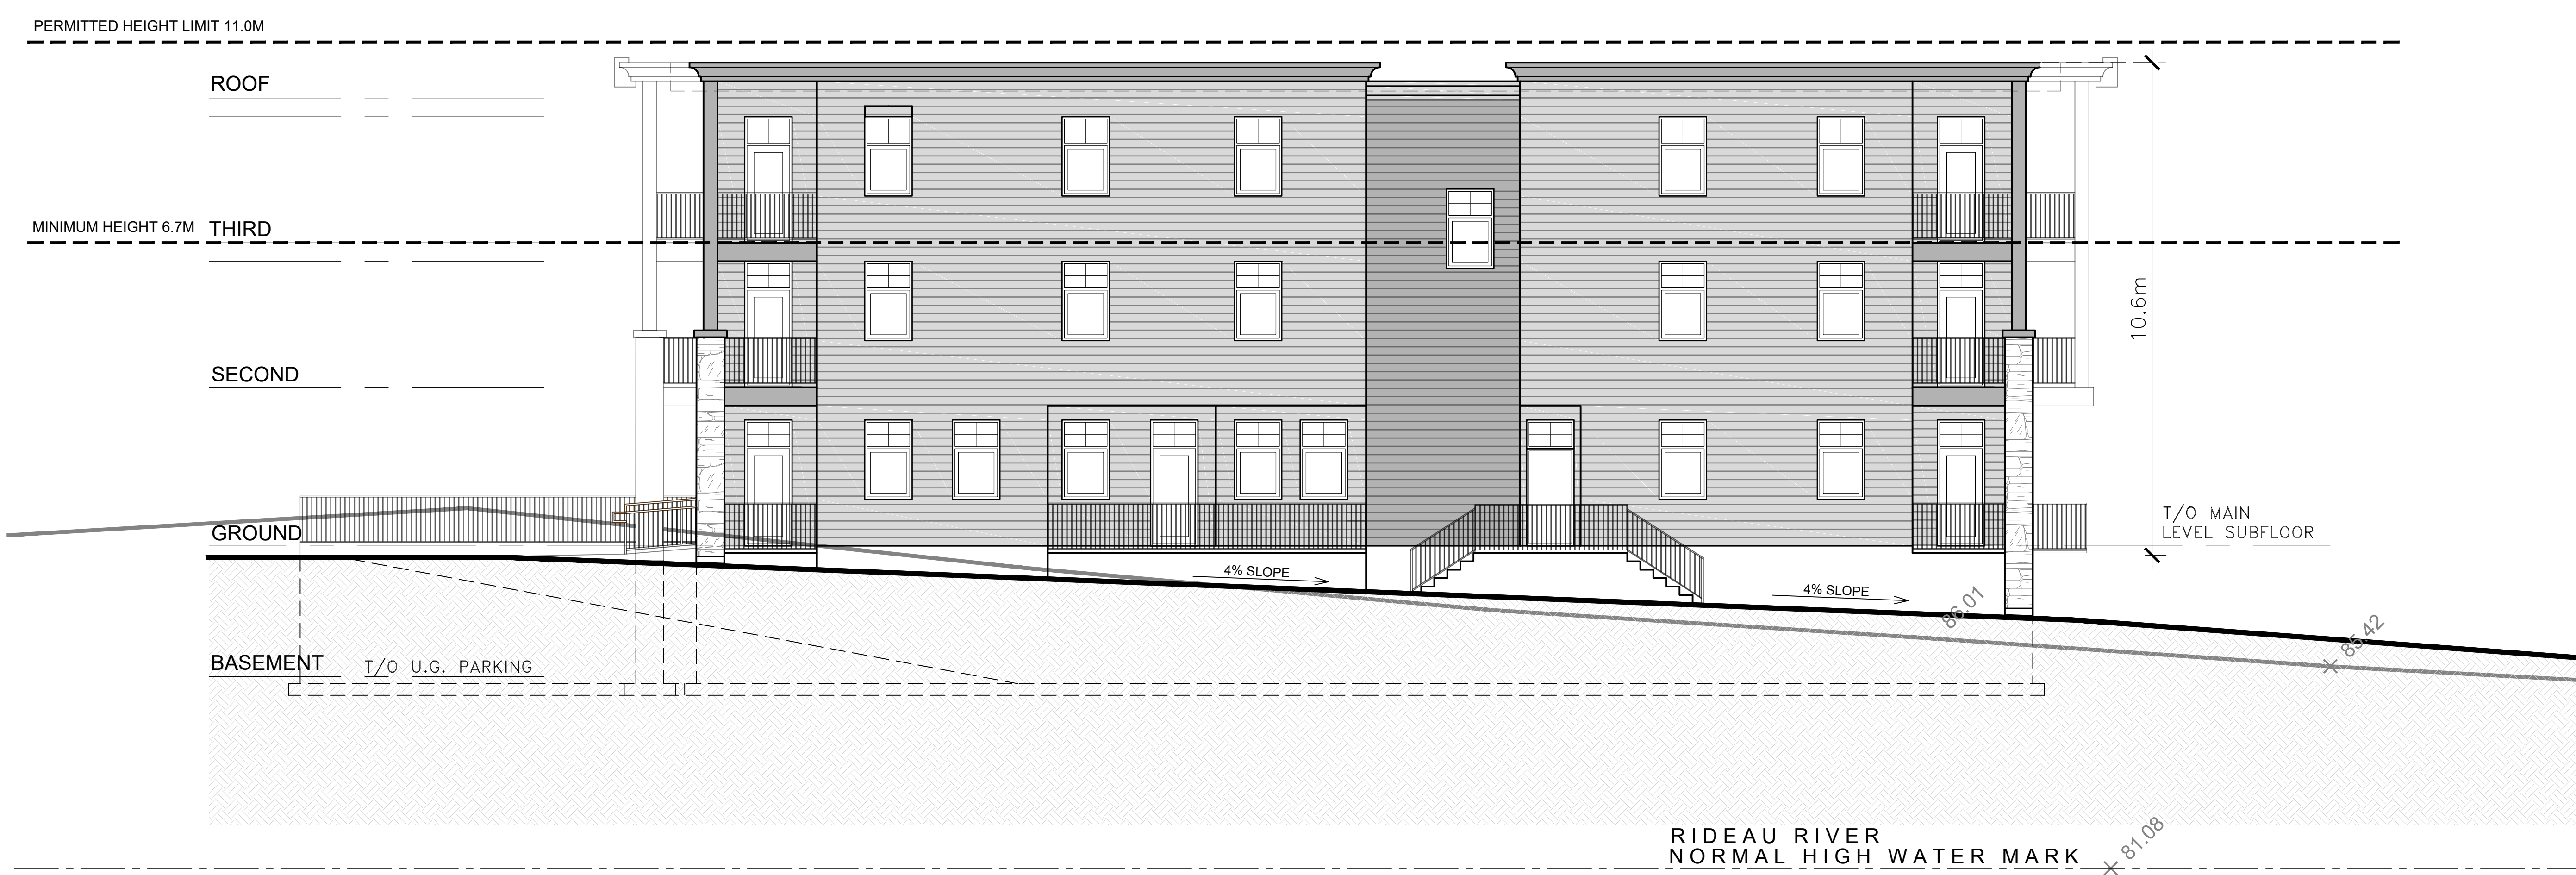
PERMITTED HEIGHT LIMIT 11.0M

ROOF

MINIMUM HEIGHT 6.7M THIRD

SECOND

GROUND

BASEMENT T/O U.G. PARKING

10.6m

T/O MAIN LEVEL SUBFLOOR

4% SLOPE

4% SLOPE

86.01

85.42

RIDEAU RIVER
NORMAL HIGH WATER MARK

81.08